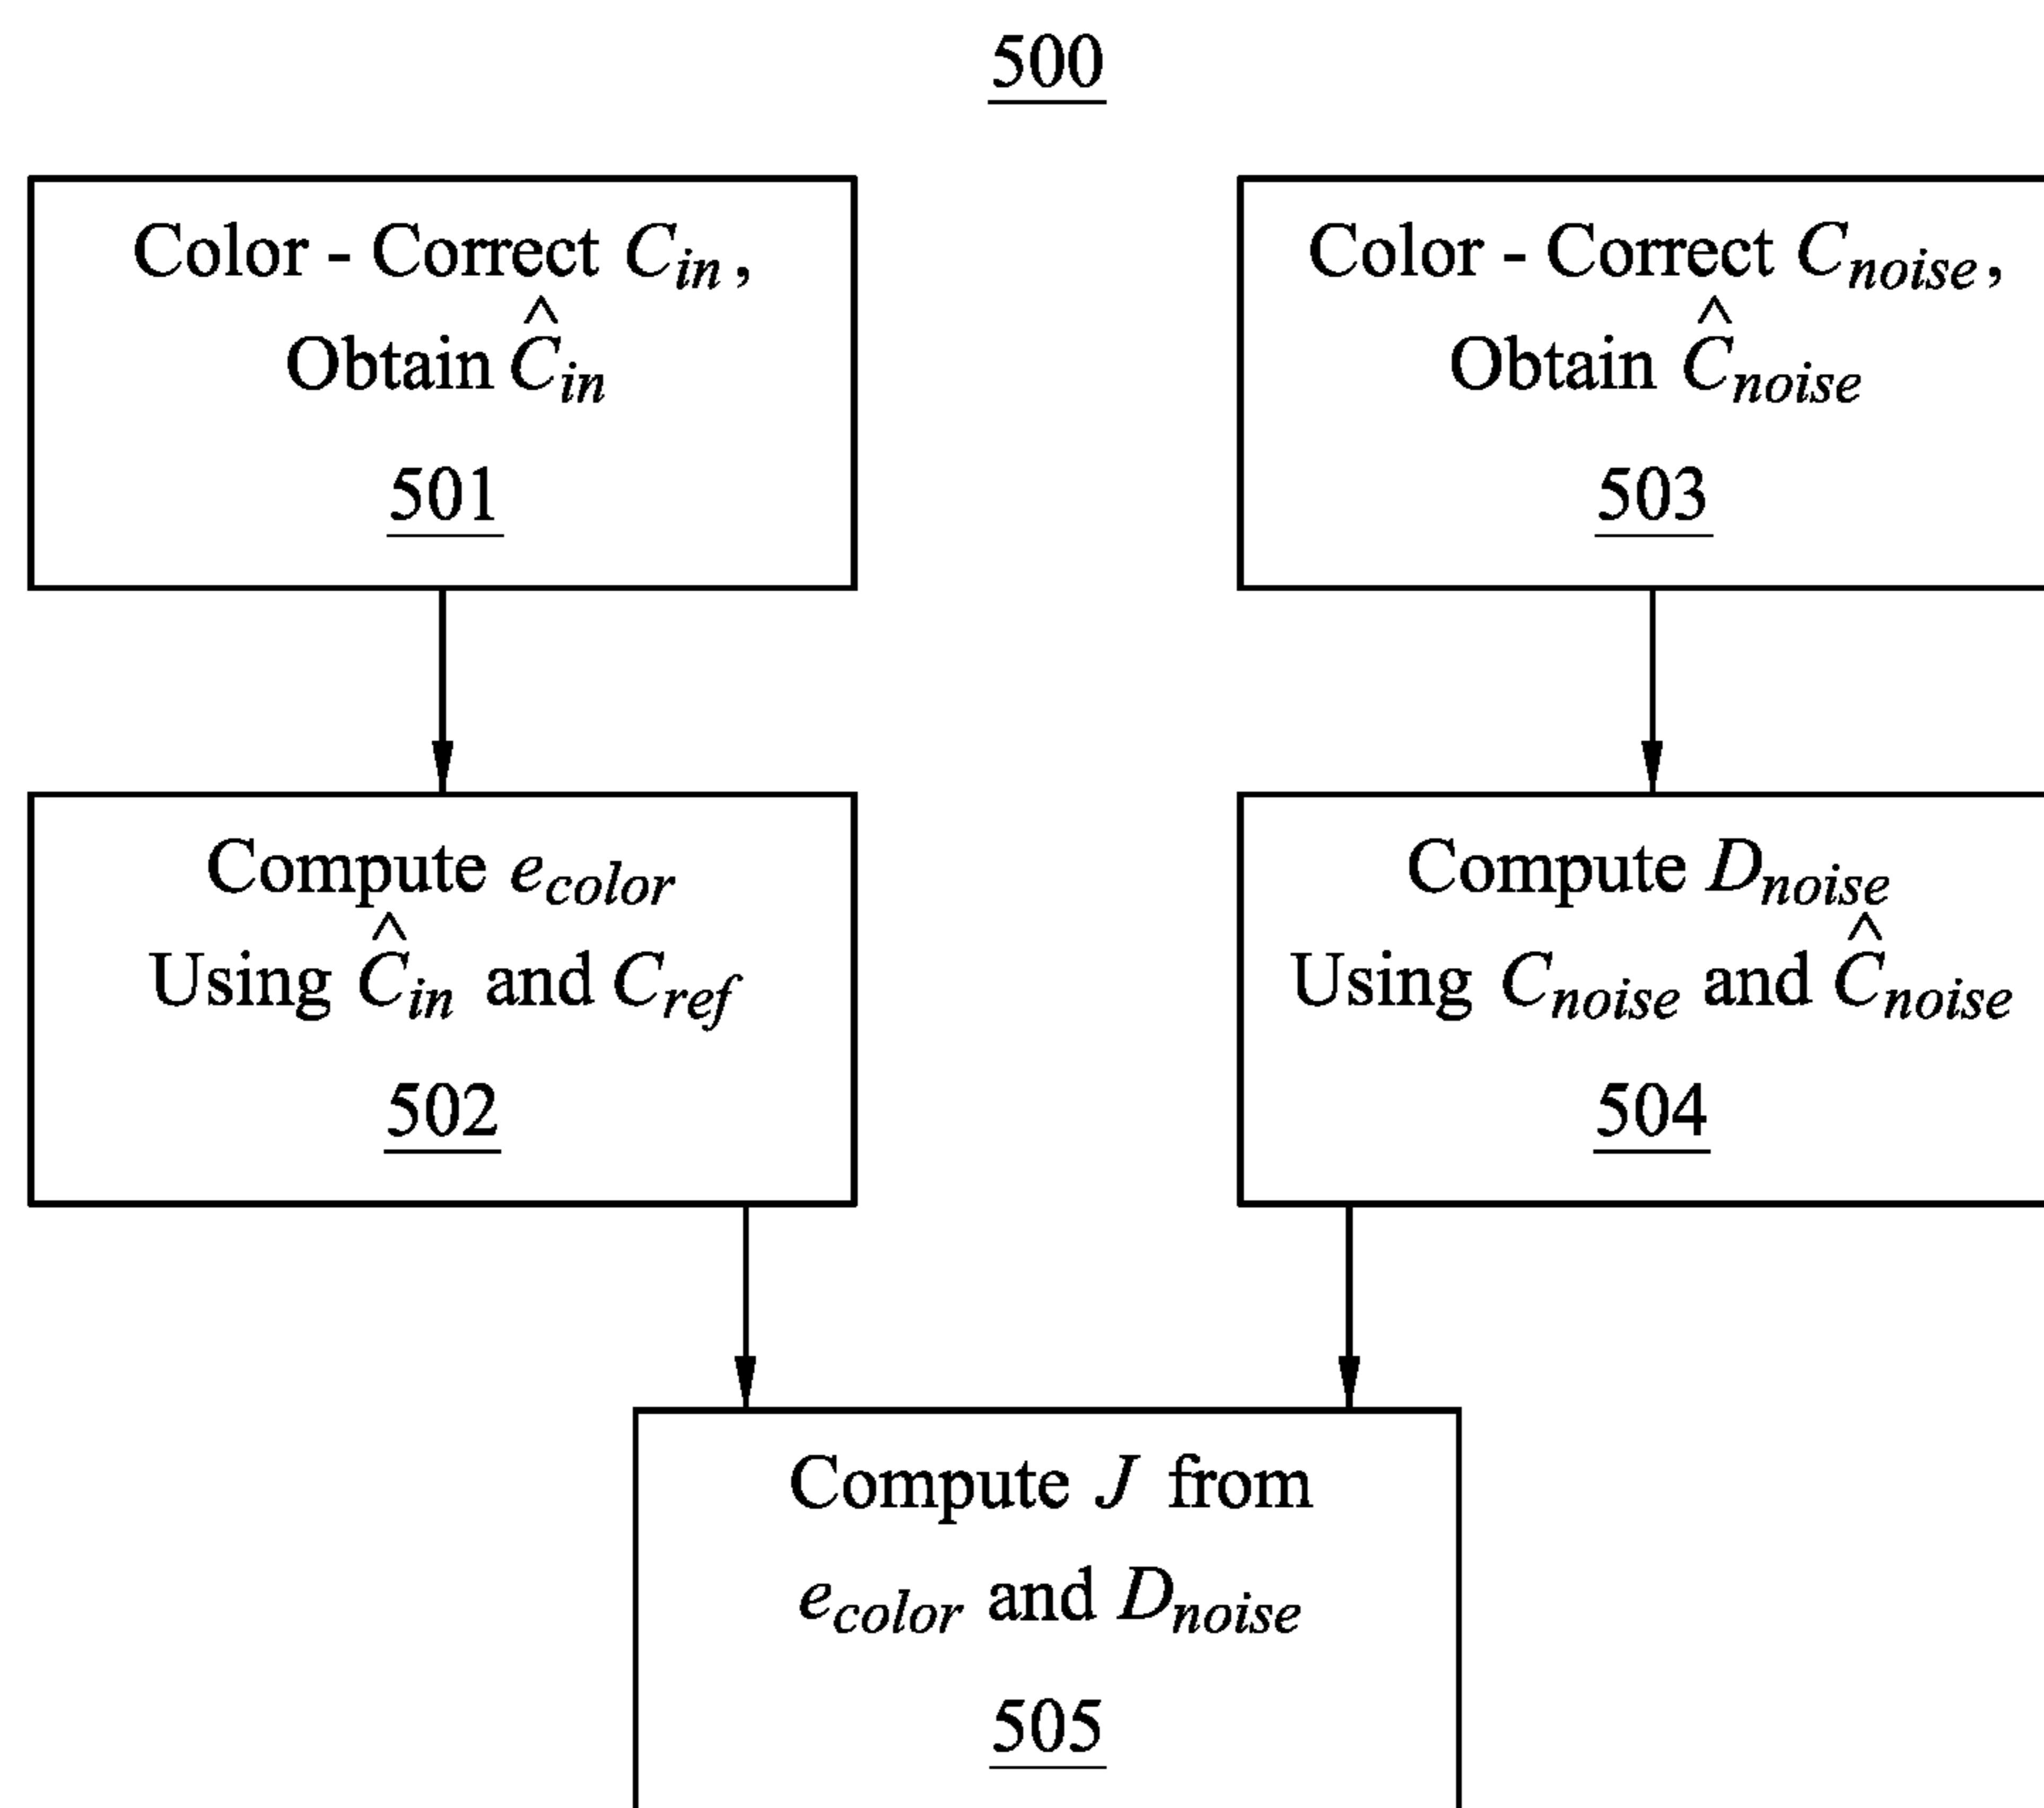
500

Color - Correct $C_{in}$, Obtain $\hat{C}_{in}$

501

Color - Correct $C_{noise}$, Obtain $\hat{C}_{noise}$

503

Compute $e_{color}$ Using $\hat{C}_{in}$ and $C_{ref}$

502

Compute $D_{noise}$ Using $C_{noise}$ and $\hat{C}_{noise}$

504

Compute $J$ from $e_{color}$ and $D_{noise}$

505